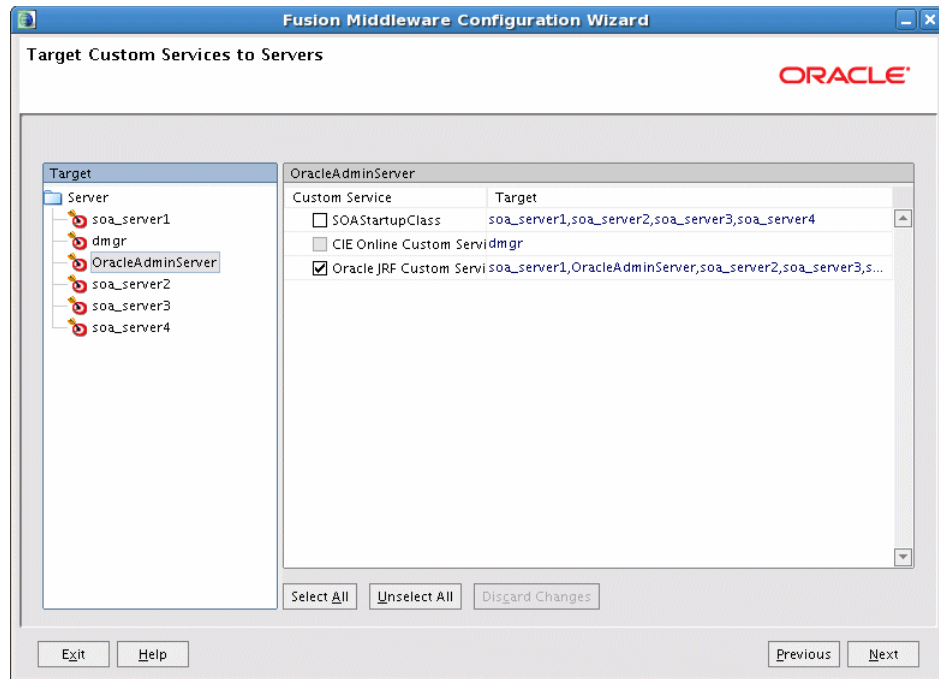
Fusion Middleware Configuration Wizard

Target Custom Services to Servers

ORACLE

Target

Server
soa_server1
dmgr
OracleAdminServer
soa_server2
soa_server3
soa_server4

OracleAdminServer

| Custom Service | Target |
|---|---|
| SOAStartupClass | soa_server1,soa_server2,soa_server3,soa_server4 |
| CIE Online Custom Servi | dmgr |
| Oracle JRF Custom Servi | soa_server1,OracleAdminServer,soa_server2,soa_server3,s... |

Select All
Unselect All
Discard Changes

Exit
Help
Previous
Next